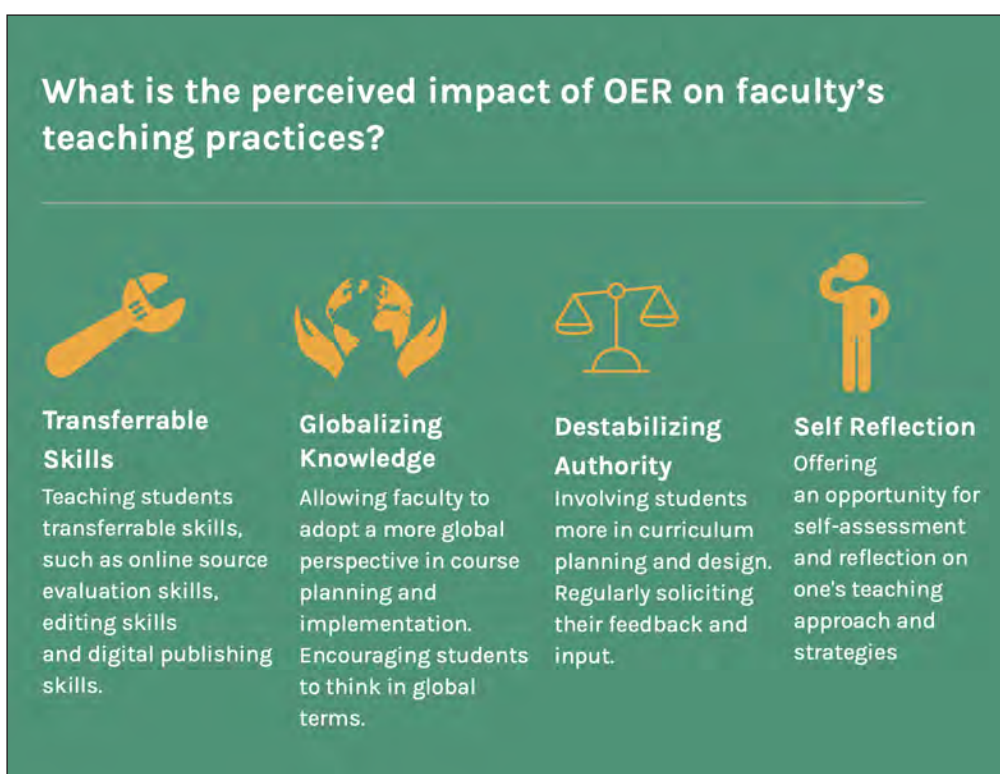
What is the perceived impact of OER on faculty's teaching practices?

Transferrable Skills
Teaching students transferrable skills, such as online source evaluation skills, editing skills and digital publishing skills.

Globalizing Knowledge
Allowing faculty to adopt a more global perspective in course planning and implementation. Encouraging students to think in global terms.

Destabilizing Authority
Involving students more in curriculum planning and design. Regularly soliciting their feedback and input.

Self Reflection
Offering an opportunity for self-assessment and reflection on one's teaching approach and strategies